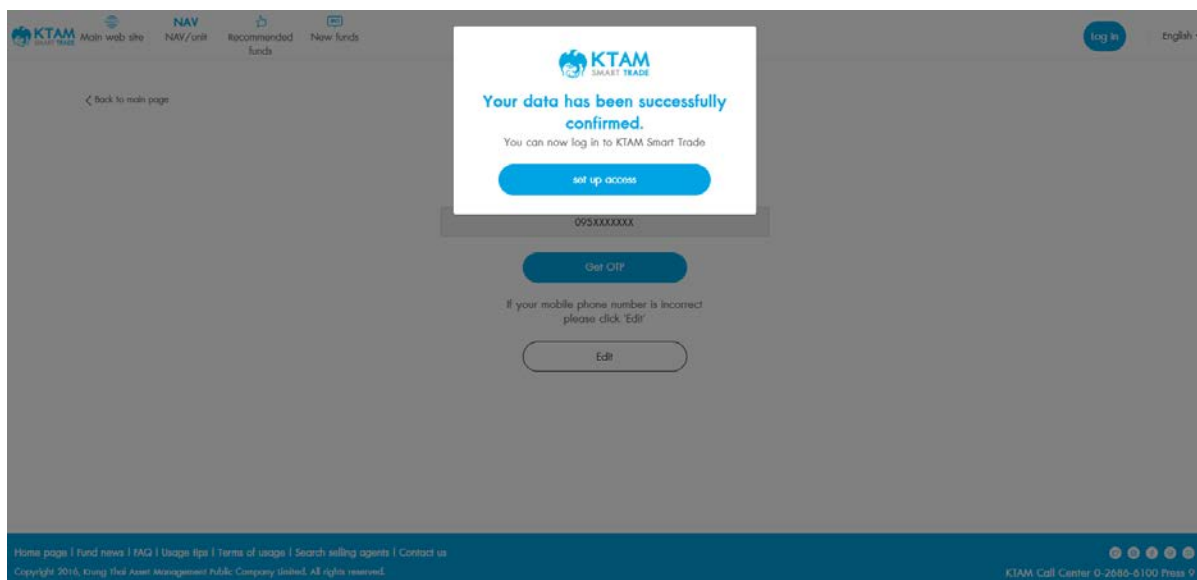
KTAM SMART TRADE Main web site NAV NAV/unit Recommended funds New funds

log in English

< Back to main page

KTAM SMART TRADE

Your data has been successfully confirmed.

You can now log in to KTAM Smart Trade

set up access

095XXXXXXX

Get OTP

If your mobile phone number is incorrect please click 'Edit'

Edit

Home page | Fund news | FAQ | Usage tips | Terms of usage | Search selling agents | Contact us

Copyright 2016, Krung Thai Asset Management Public Company Limited. All rights reserved.

KTAM Call Center 0-2686-6100 Press 9